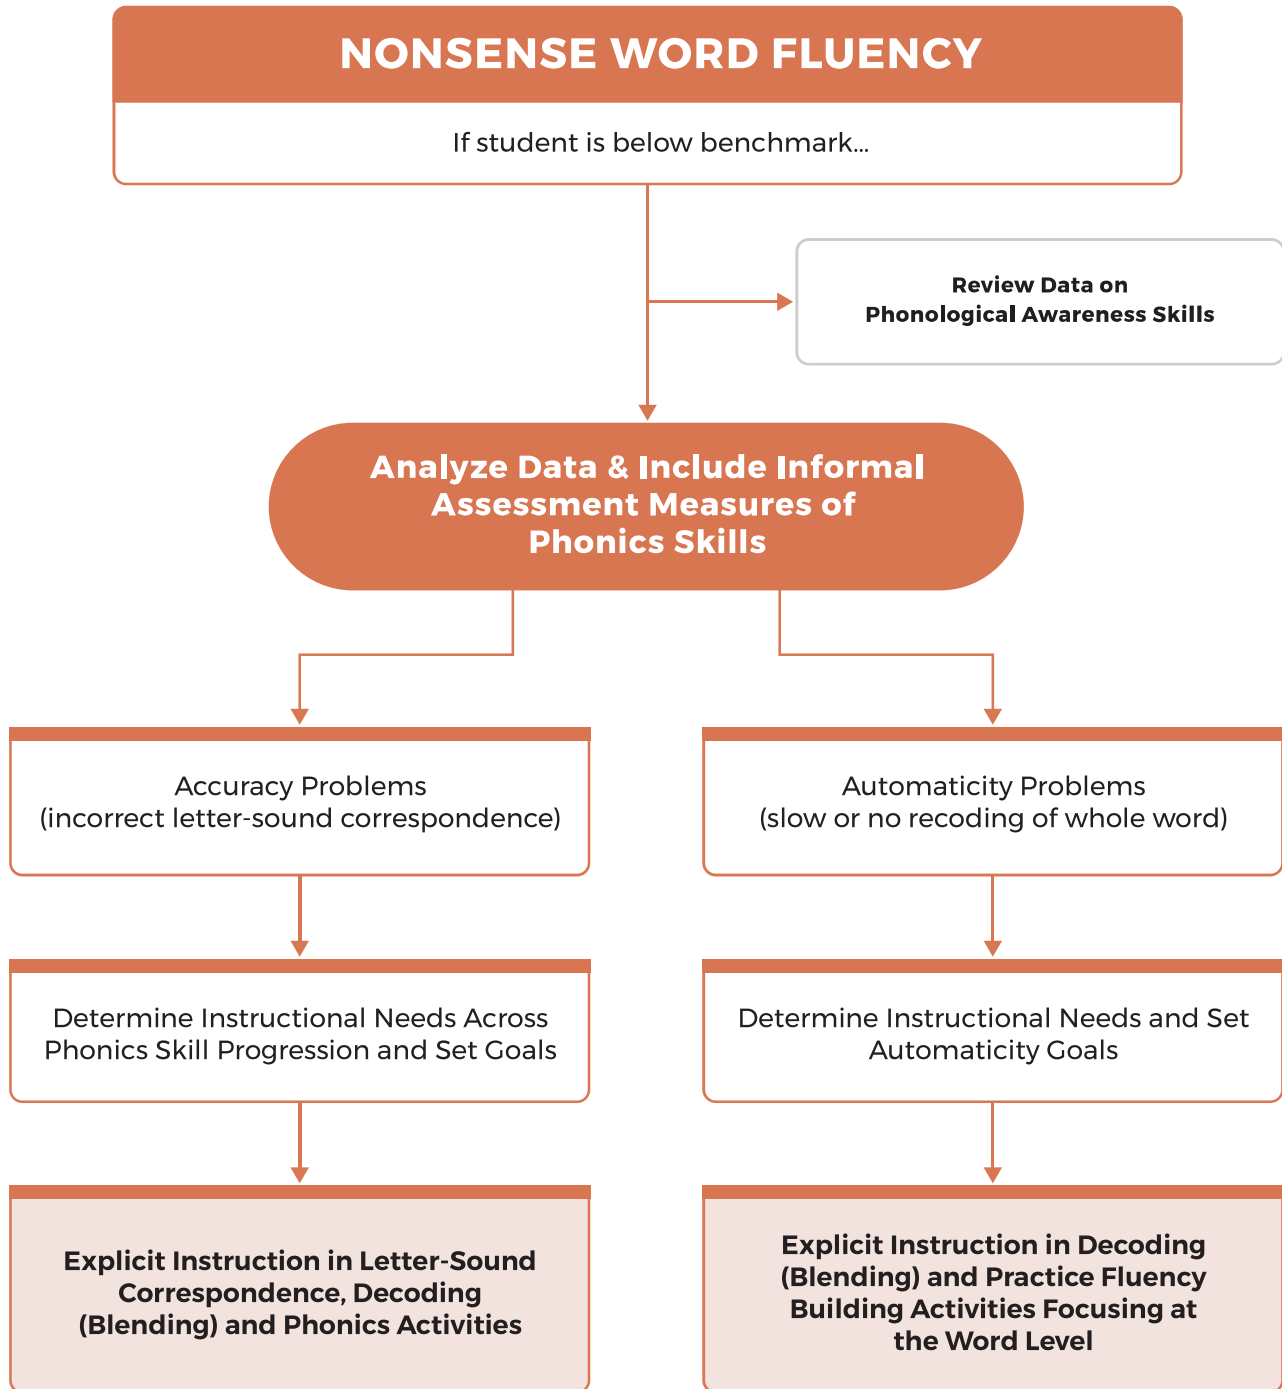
NONSENSE WORD FLUENCY

If student is below benchmark...

Review Data on Phonological Awareness Skills

Analyze Data & Include Informal Assessment Measures of Phonics Skills

Accuracy Problems (incorrect letter-sound correspondence)

Determine Instructional Needs Across Phonics Skill Progression and Set Goals

Explicit Instruction in Letter-Sound Correspondence, Decoding (Blending) and Phonics Activities

Automaticity Problems (slow or no recoding of whole word)

Determine Instructional Needs and Set Automaticity Goals

Explicit Instruction in Decoding (Blending) and Practice Fluency Building Activities Focusing at the Word Level